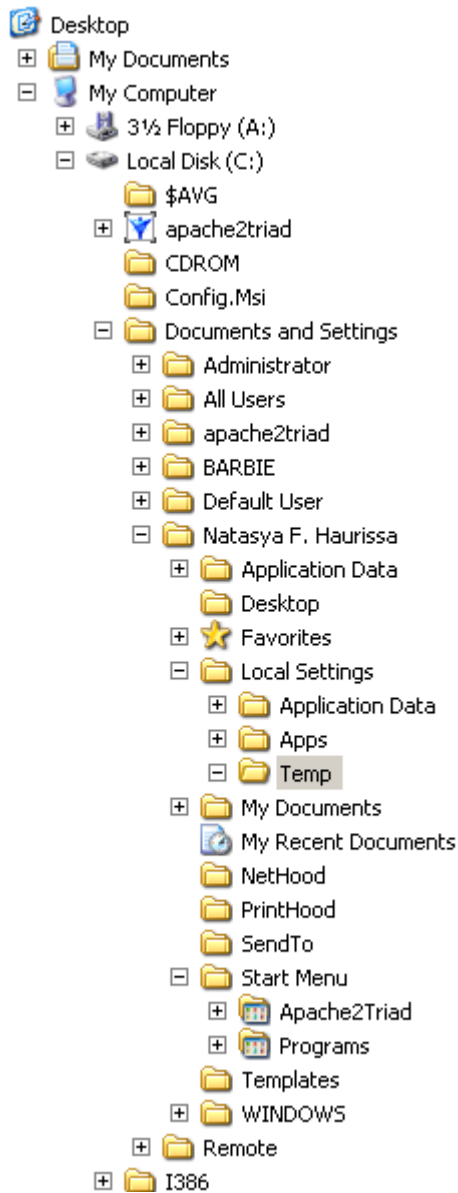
Desktop
My Documents
My Computer
3½ Floppy (A:)
Local Disk (C:)
$AVG
apache2triad
CDROM
Config.Msi
Documents and Settings
Administrator
All Users
apache2triad
BARBIE
Default User
Natasya F. Haurissa
Application Data
Desktop
Favorites
Local Settings
Application Data
Apps
Temp
My Documents
My Recent Documents
NetHood
PrintHood
SendTo
Start Menu
Apache2Triad
Programs
Templates
WINDOWS
Remote
I386